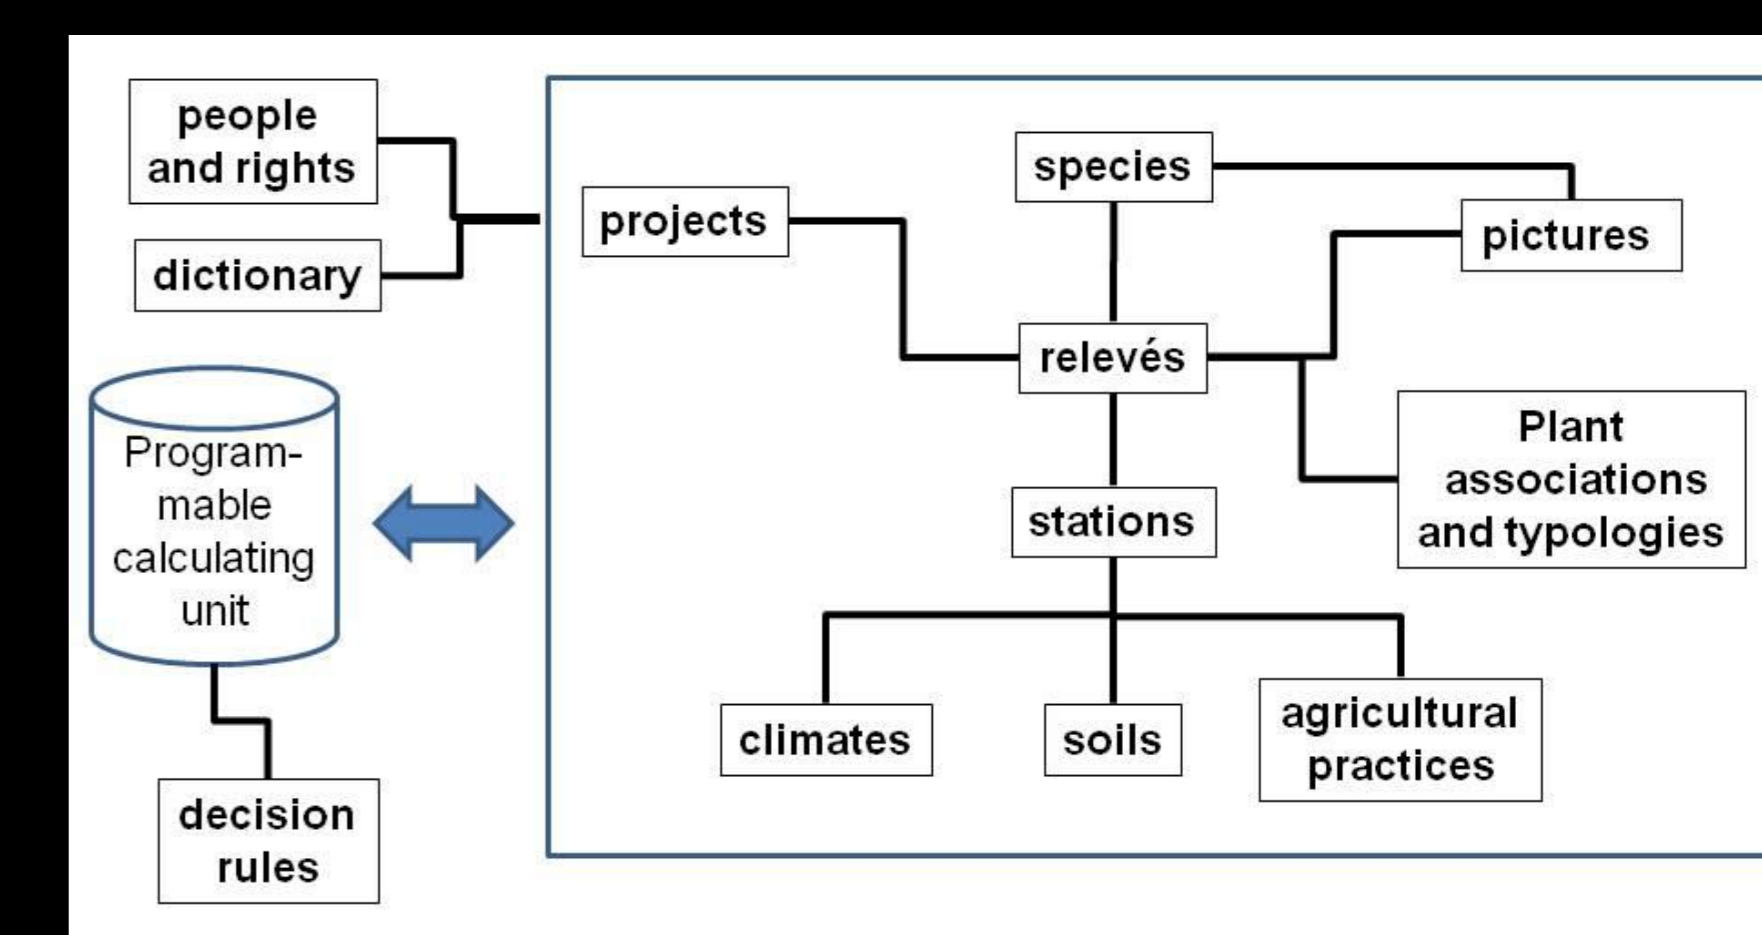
people and rights

dictionary

Programmable calculating unit

decision rules

species

projects

pictures

relevés

Plant associations and typologies

stations

climates

soils

agricultural practices